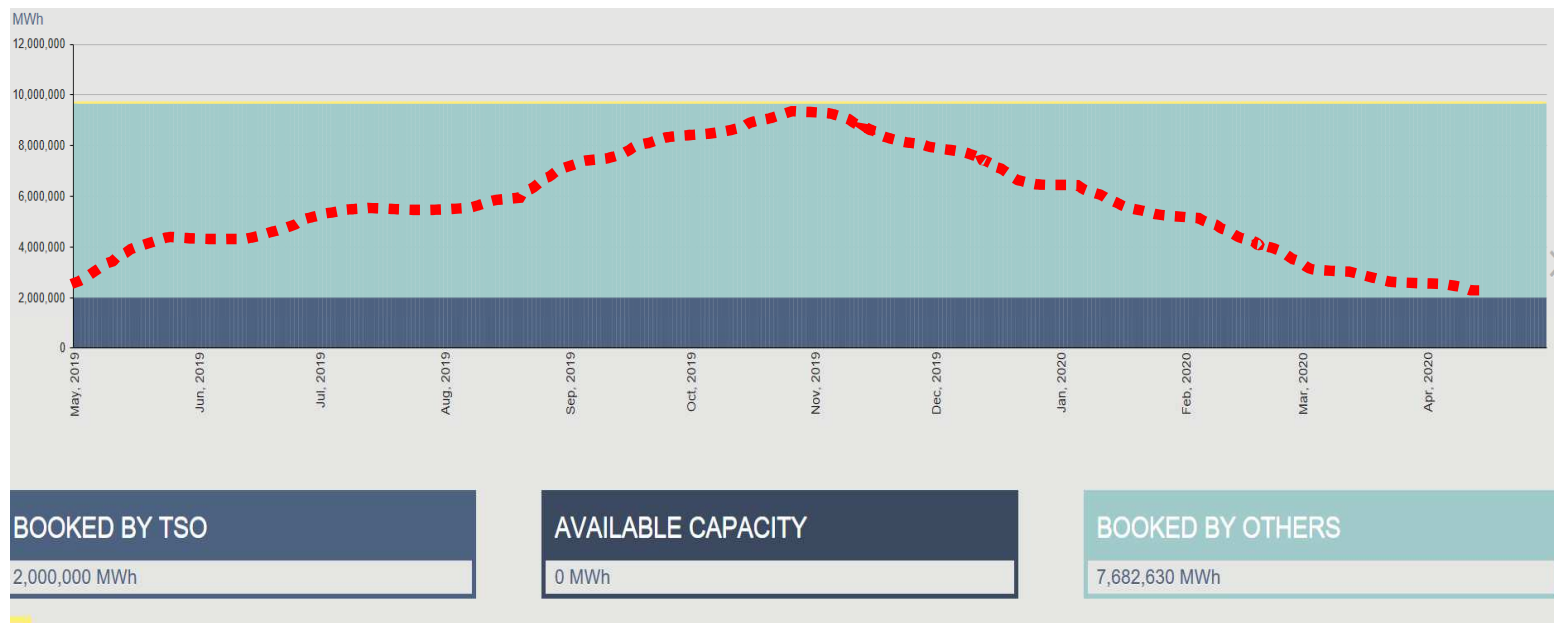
MWh
12,000,000
10,000,000
8,000,000
6,000,000
4,000,000
2,000,000
0

May, 2019
Jun, 2019
Jul, 2019
Aug, 2019
Sep, 2019
Oct, 2019
Nov, 2019
Dec, 2019
Jan, 2020
Feb, 2020
Mar, 2020
Apr, 2020

BOOKED BY TSO
2,000,000 MWh

AVAILABLE CAPACITY
0 MWh

BOOKED BY OTHERS
7,682,630 MWh